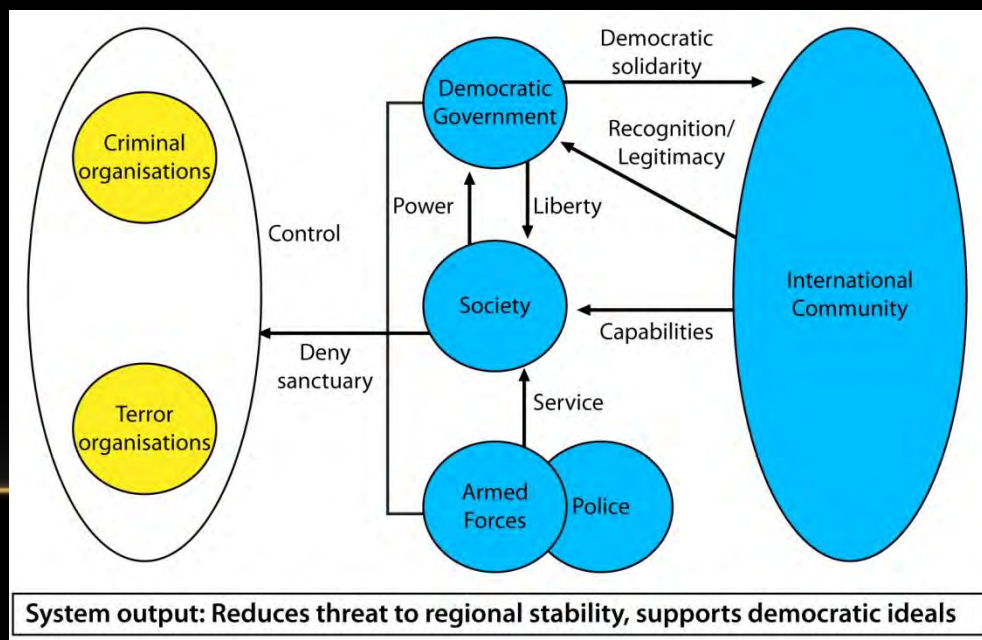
Criminal organisations

Terror organisations

Control

Democratic Government

Democratic solidarity

Recognition/ Legitimacy

Power

Liberty

Society

Deny sanctuary

Capabilities

International Community

Service

Armed Forces

Police

System output: Reduces threat to regional stability, supports democratic ideals